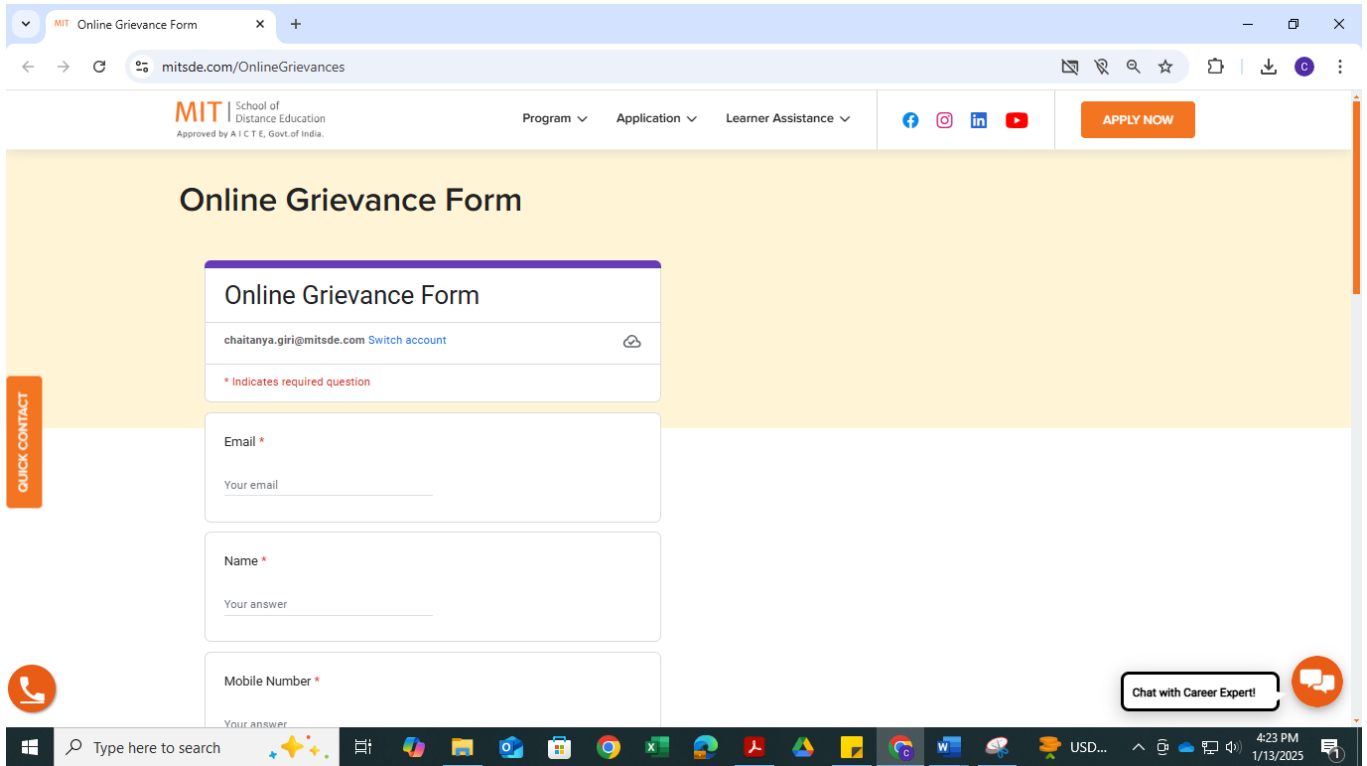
MIT Online Grievance Form

mitsde.com/OnlineGrievances

MIT | School of Distance Education
Approved by A I C T E, Govt.of India.

Program Application Learner Assistance

APPLY NOW

Online Grievance Form

Online Grievance Form

chaitanya.giri@mitsde.com Switch account

* Indicates required question

QUICK CONTACT

Email *

Your email

Name *

Your answer

Mobile Number *

Your answer

Chat with Career Expert!

Type here to search

USD...

4:23 PM
1/13/2025